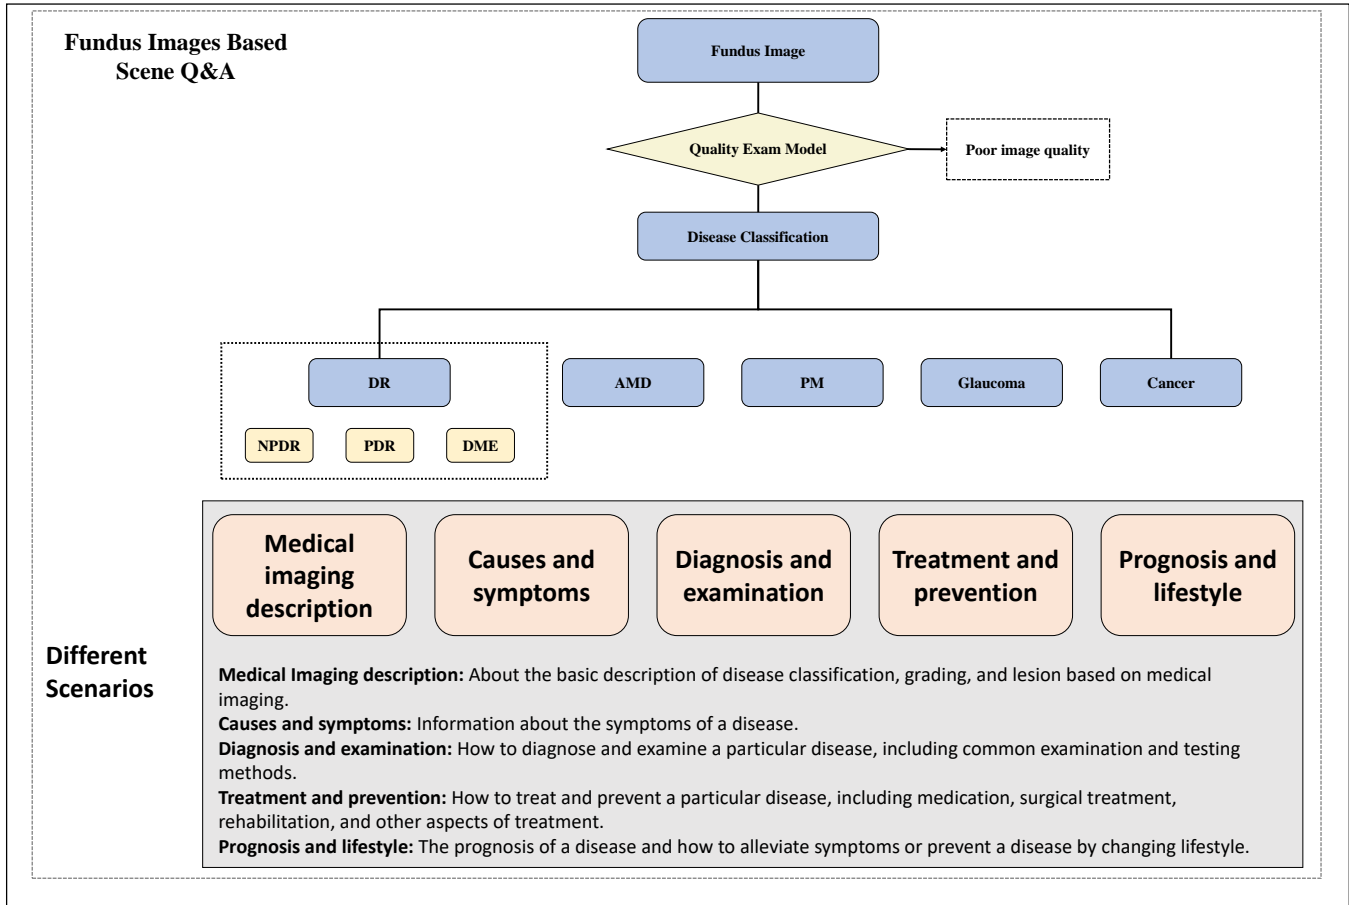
Fundus Images Based Scene Q&A

Fundus Image

Quality Exam Model

Poor image quality

Disease Classification

DR

NPDR

PDR

DME

AMD

PM

Glaucoma

Cancer

Medical imaging description

Causes and symptoms

Diagnosis and examination

Treatment and prevention

Prognosis and lifestyle

Different Scenarios

**Medical Imaging description:** About the basic description of disease classification, grading, and lesion based on medical imaging.
**Causes and symptoms:** Information about the symptoms of a disease.
**Diagnosis and examination:** How to diagnose and examine a particular disease, including common examination and testing methods.
**Treatment and prevention:** How to treat and prevent a particular disease, including medication, surgical treatment, rehabilitation, and other aspects of treatment.
**Prognosis and lifestyle:** The prognosis of a disease and how to alleviate symptoms or prevent a disease by changing lifestyle.